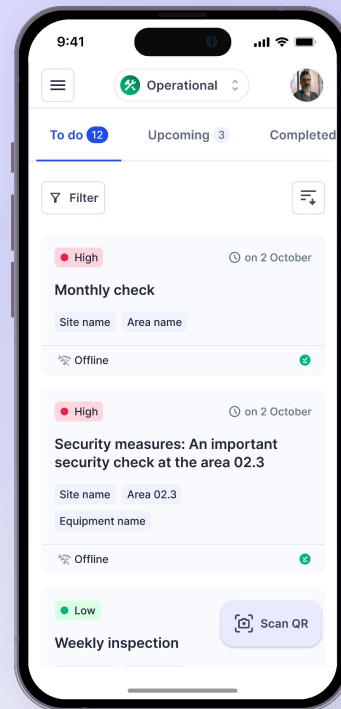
9:41

Operational

To do 12
Upcoming 3
Completed

Filter

High
on 2 October
Monthly check
Site name
Area name
Offline

High
on 2 October
Security measures: An important security check at the area 02.3
Site name
Area 02.3
Equipment name
Offline

Low
Weekly inspection
Scan QR